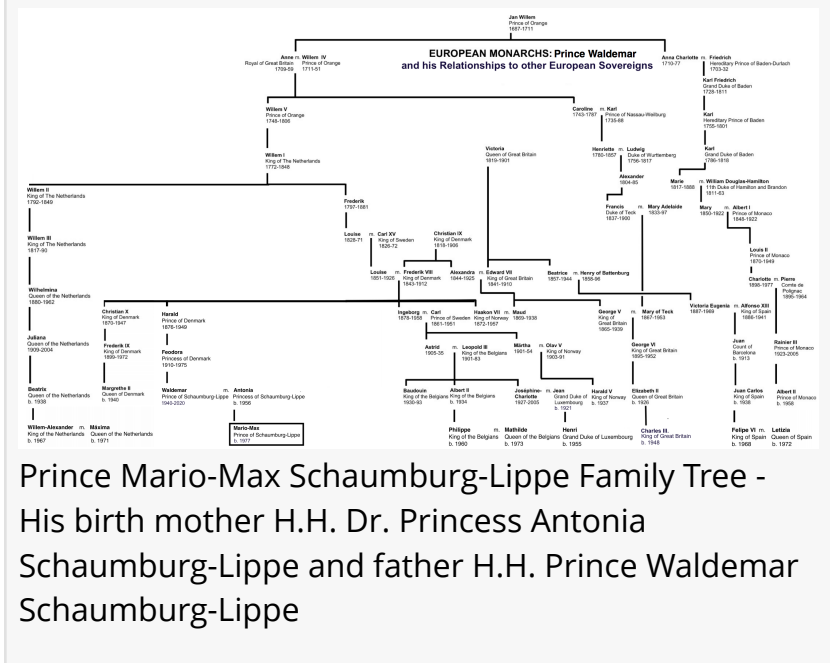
Jan Willem
Prince of Orange
1687-1711

EUROPEAN MONARCHS: Prince Waldemar
and his Relationships to other European Sovereigns

Anne m. Willem IV
Royal of Great Britain 1709-59
Prince of Orange 1711-51

Anna Charlotte m. Friedrich
1710-77
Hereditary Prince of Baden-Durlach 1703-32

Karl Friedrich
Grand Duke of Baden
1728-1811

Willem V
Prince of Orange
1748-1806

Caroline m. Karl
1743-1787
Prince of Nassau-Weilburg 1735-88

Karl
Hereditary Prince of Baden
1755-1801

Victoria
Queen of Great Britain
1819-1901

Henriette m. Ludwig
1780-1857
Duke of Wurttemberg 1756-1817

Karl
Grand Duke of Baden
1786-1818

Willem I
King of The Netherlands
1772-1843

Alexander
1804-85

Marie m. William Douglas-Hamilton
1817-1888
11th Duke of Hamilton and Brandon 1811-63

Willem II
King of The Netherlands
1792-1849

Frederik
1797-1881

Francis m. Mary Adelaide
Duke of Teck 1837-1900
1833-97

Mary m. Albert I
1850-1922
Prince of Monaco 1848-1922

Christian IX
King of Denmark
1818-1906

Louise m. Carl XV
1828-71
King of Sweden 1826-72

Louis II
Prince of Monaco
1870-1949

Willem III
King of The Netherlands
1817-90

Louise m. Frederik VIII
1851-1926
King of Denmark 1843-1912

Alexandra m. Edward VII
1844-1925
King of Great Britain 1841-1910

Beatrice m. Henry of Battenburg
1857-1944
1858-96

Charlotte m. Pierre
1898-1977
Comte de Polignac 1895-1964

Wilhelmina
Queen of the Netherlands
1880-1962

Christian X
King of Denmark
1870-1947

Harald
Prince of Denmark
1876-1949

Ingeborg m. Carl
1878-1958
Prince of Sweden 1861-1951

Haakon VII m. Maud
King of Norway 1872-1957
1869-1938

George V
King of Great Britain
1865-1936

m. Mary of Teck
1867-1953

Victoria Eugenia m. Alfonso XIII
1887-1969
King of Spain 1886-1941

Juliana
Queen of the Netherlands
1909-2004

Frederik IX
King of Denmark
1899-1972

Feodora
Princess of Denmark
1910-1975

Astrid m. Leopold III
1905-35
King of the Belgians 1901-83

Märtha m. Olav V
1901-54
King of Norway 1903-91

George VI
King of Great Britain
1895-1952

Juan
Count of Barcelona
b. 1913

Rainier III
Prince of Monaco
1923-2005

Beatrix
Queen of the Netherlands
b. 1938

Margrethe II
Queen of Denmark
b. 1940

Waldemar m. Antonia
Prince of Schaumburg-Lippe 1940-2020
Princess of Schaumburg-Lippe b. 1956

Baudouin
King of the Belgians
1930-93

Albert II
King of the Belgians
b. 1934

Joséphine-Charlotte m. Jean
1927-2005
Grand Duke of Luxembourg b. 1921

Harald V
King of Norway
b. 1937

Elizabeth II
Queen of Great Britain
b. 1926

Juan Carlos
King of Spain
b. 1938

Albert II
Prince of Monaco
b. 1958

Willem-Alexander m. Máxima
King of the Netherlands b. 1967
Queen of the Netherlands b. 1971

Mario-Max
Prince of Schaumburg-Lippe
b. 1977

Philippe m. Mathilde
King of the Belgians b. 1960
Queen of the Belgians b. 1973

Henri
Grand Duke of Luxembourg
b. 1955

Charles III.
King of Great Britain
b. 1948

Felipe VI m. Letizia
King of Spain b. 1968
Queen of Spain b. 1972

Prince Mario-Max Schaumburg-Lippe Family Tree - His birth mother H.H. Dr. Princess Antonia Schaumburg-Lippe and father H.H. Prince Waldemar Schaumburg-Lippe